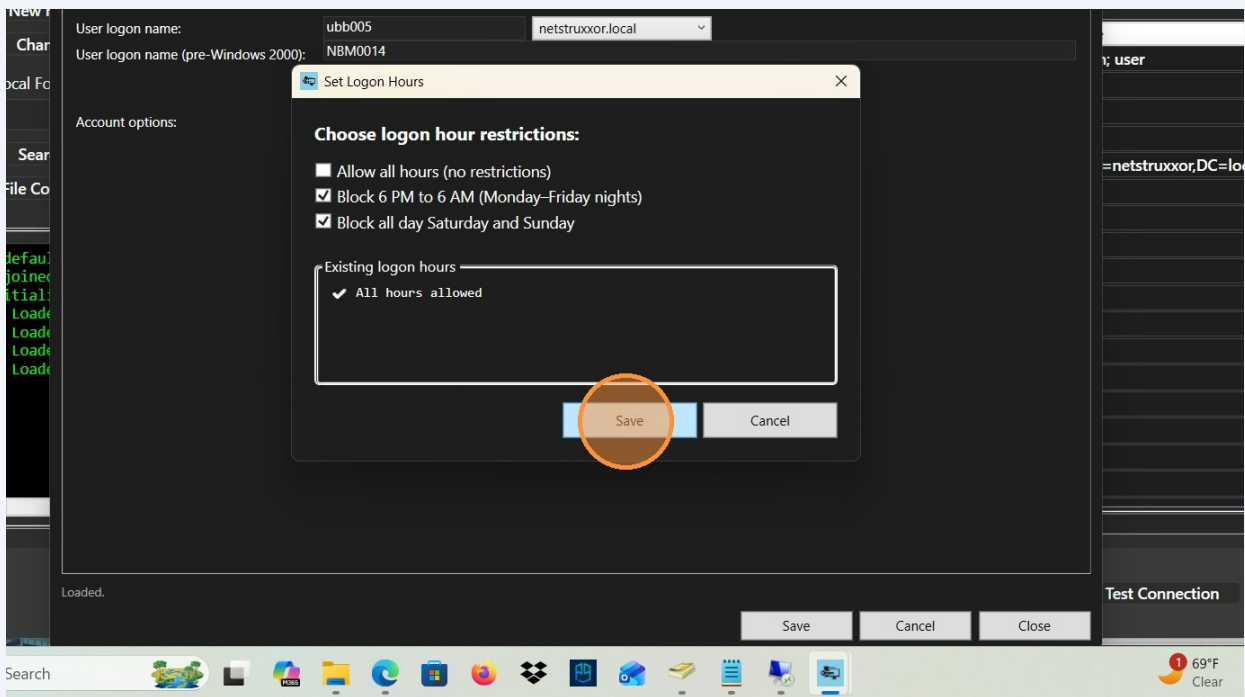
New
Char
ocal Fo
Sear
File Co
defaul
joined
itiali
Loade
Loade
Loade
Loade

User logon name: ubb005 netstruxxor.local
User logon name (pre-Windows 2000): NBM0014
Account options:

Set Logon Hours

Choose logon hour restrictions:

☐ Allow all hours (no restrictions)
☑ Block 6 PM to 6 AM (Monday–Friday nights)
☑ Block all day Saturday and Sunday

Existing logon hours
✔ All hours allowed

Save Cancel

n; user
=netstruxxor,DC=lo

Test Connection

Loaded.

Save Cancel Close

Search
M365
1 69°F Clear